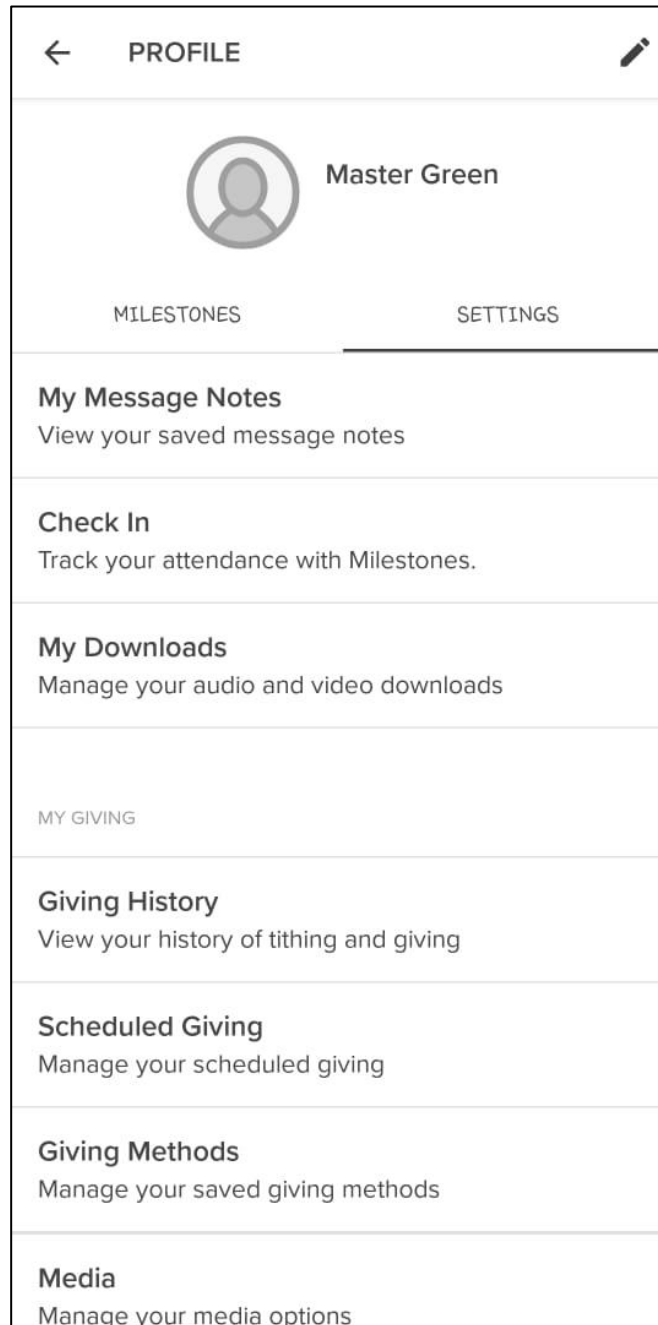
PROFILE

Master Green

MILESTONES

SETTINGS

My Message Notes
View your saved message notes

Check In
Track your attendance with Milestones.

My Downloads
Manage your audio and video downloads

MY GIVING

Giving History
View your history of tithing and giving

Scheduled Giving
Manage your scheduled giving

Giving Methods
Manage your saved giving methods

Media
Manage your media options